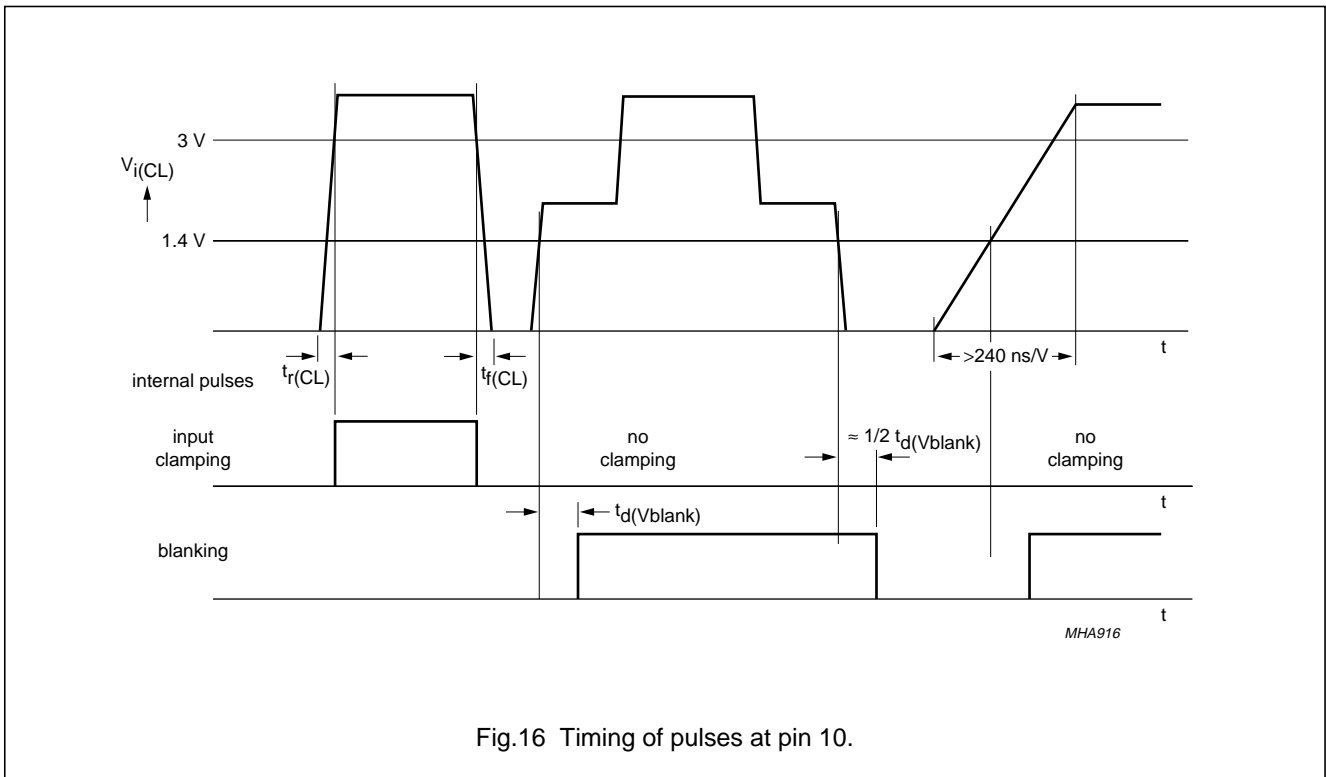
3 V

$V_{i(CL)}$

1.4 V

$t_{r(CL)}$

$t_{f(CL)}$

>240 ns/V

t

internal pulses

input clamping

no clamping

≈ 1/2 $t_{d(Vblank)}$

no clamping

t

$t_{d(Vblank)}$

blanking

t

MHA916

Fig.16 Timing of pulses at pin 10.